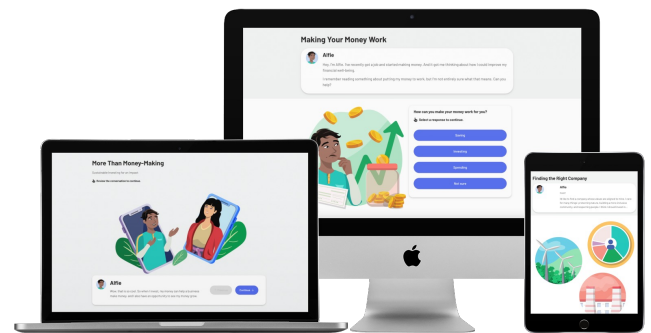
Making Your Money Work

Alfie

Hey, I'm Alfie. I've recently got a job and started making money. But I'll get me thinking about how I could improve my financial well-being.

I remember reading something about putting my money to work, but I'm not entirely sure what that means. Can you help?

How can you make your money work for you?

Select a response to continue.

Saving

Investing

Spending

Not sure

More Than Money-Making

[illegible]

Review the conversation to continue.

Alfie

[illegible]

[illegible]

Continue

Finding the Right Company

Alfie

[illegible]